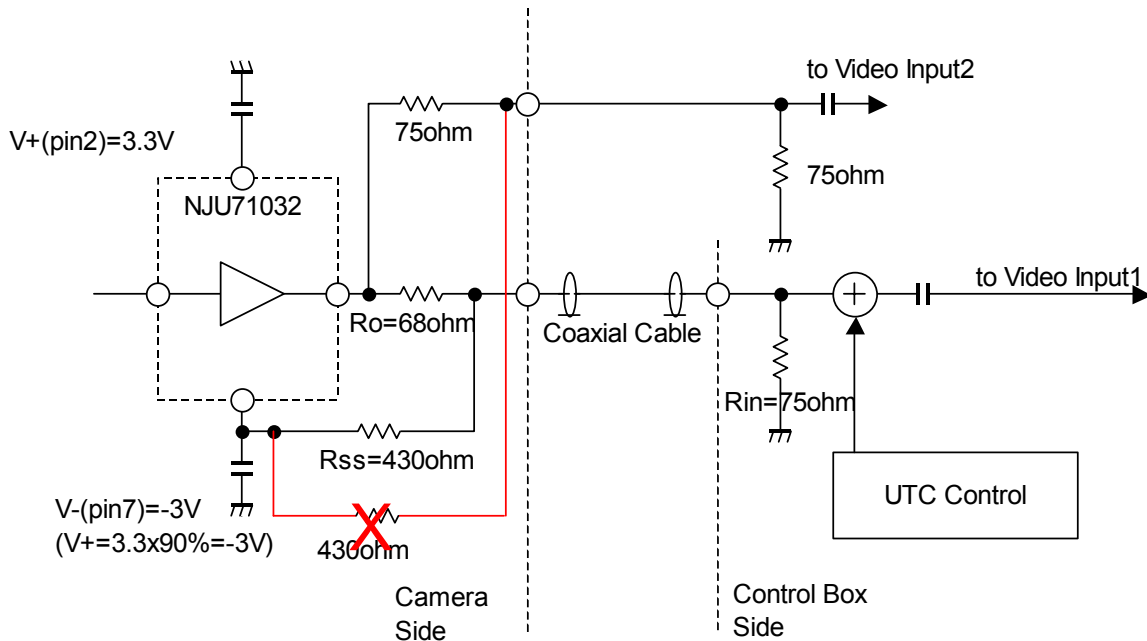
to Video Input2

V+(pin2)=3.3V

75ohm

75ohm

NJU71032

to Video Input1

Ro=68ohm

Coaxial Cable

Rin=75ohm

Rss=430ohm

UTC Control

V-(pin7)=-3V
(V+=3.3x90%=-3V)

430ohm

Camera Side

Control Box Side